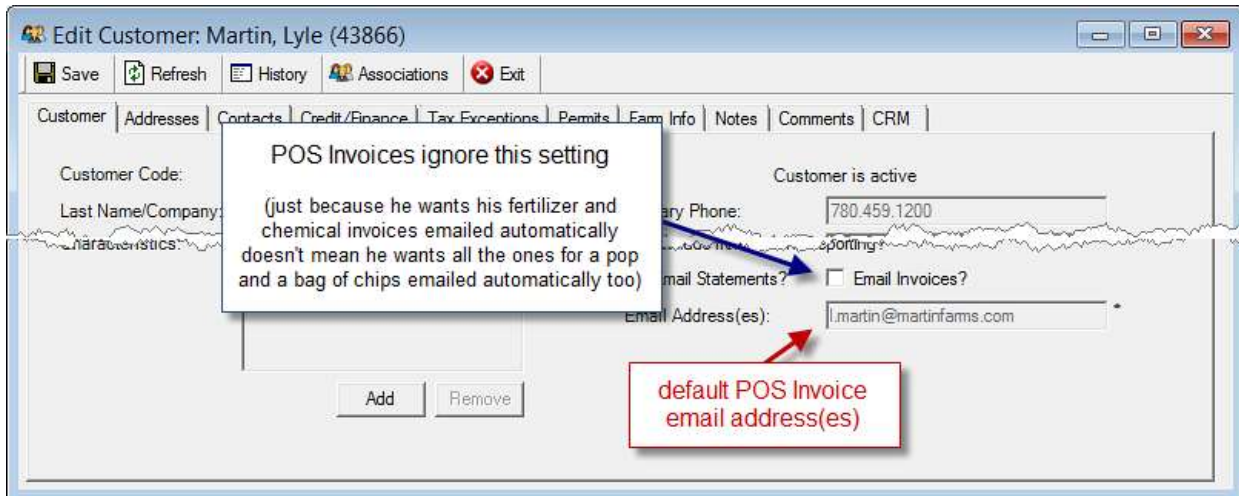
Edit Customer: Martin, Lyle (43866)

Save | Refresh | History | Associations | Exit

Customer | Addresses | Contacts | Credit/Finance | Tax Exceptions | Permits | Farm Info | Notes | Comments | CRM

Customer Code:

Last Name/Company:

Characteristics:

POS Invoices ignore this setting

(just because he wants his fertilizer and chemical invoices emailed automatically doesn't mean he wants all the ones for a pop and a bag of chips emailed automatically too)

Customer is active

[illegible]ary Phone: 780.459.1200

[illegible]porting?

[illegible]mail Statements? Email Invoices?

Email Address(es): l.martin@martinfarms.com *

Add Remove

default POS Invoice email address(es)